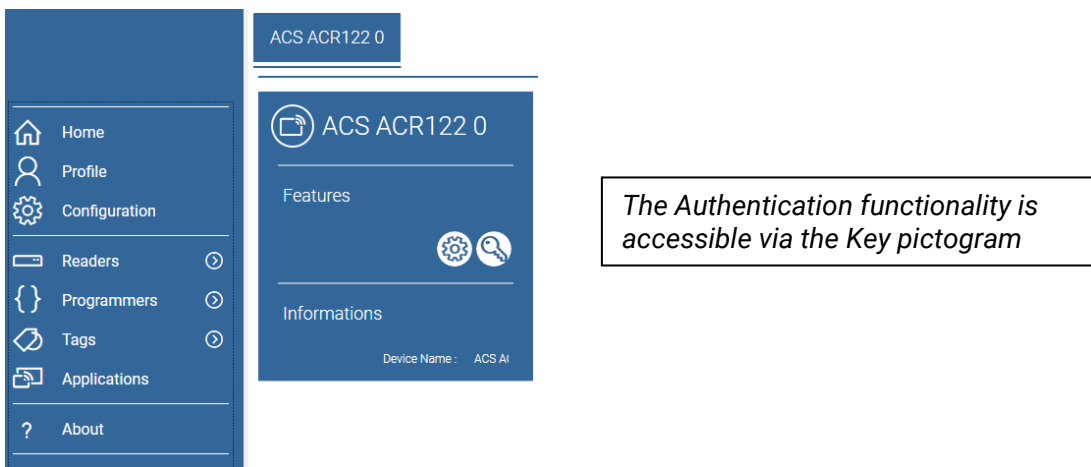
Home
Profile
Configuration
Readers
Programmers
Tags
Applications
?
About

ACS ACR122 0

ACS ACR122 0

Features

Informations

Device Name : ACS A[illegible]

The Authentication functionality is accessible via the Key pictogram